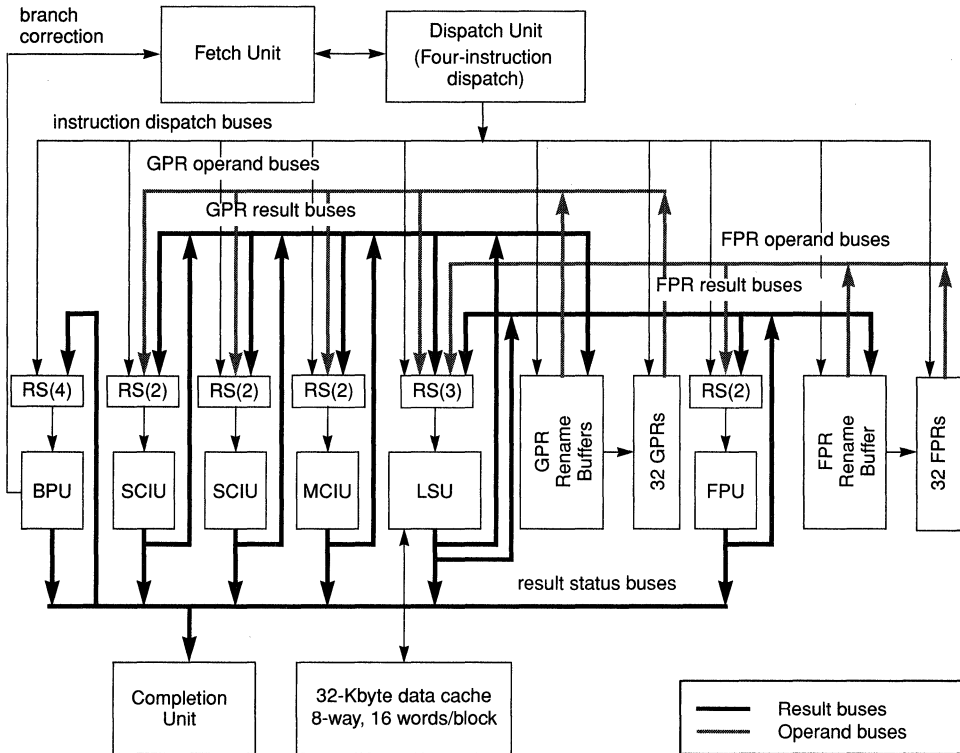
branch correction

Fetch Unit

Dispatch Unit (Four-instruction dispatch)

instruction dispatch buses

GPR operand buses

GPR result buses

FPR operand buses

FPR result buses

RS(4)

RS(2)

RS(2)

RS(2)

RS(3)

RS(2)

BPU

SCIU

SCIU

MCIU

LSU

GPR Rename Buffers

32 GPRs

FPU

FPR Rename Buffer

32 FPRs

result status buses

Completion Unit

32-Kbyte data cache 8-way, 16 words/block

Result buses

Operand buses